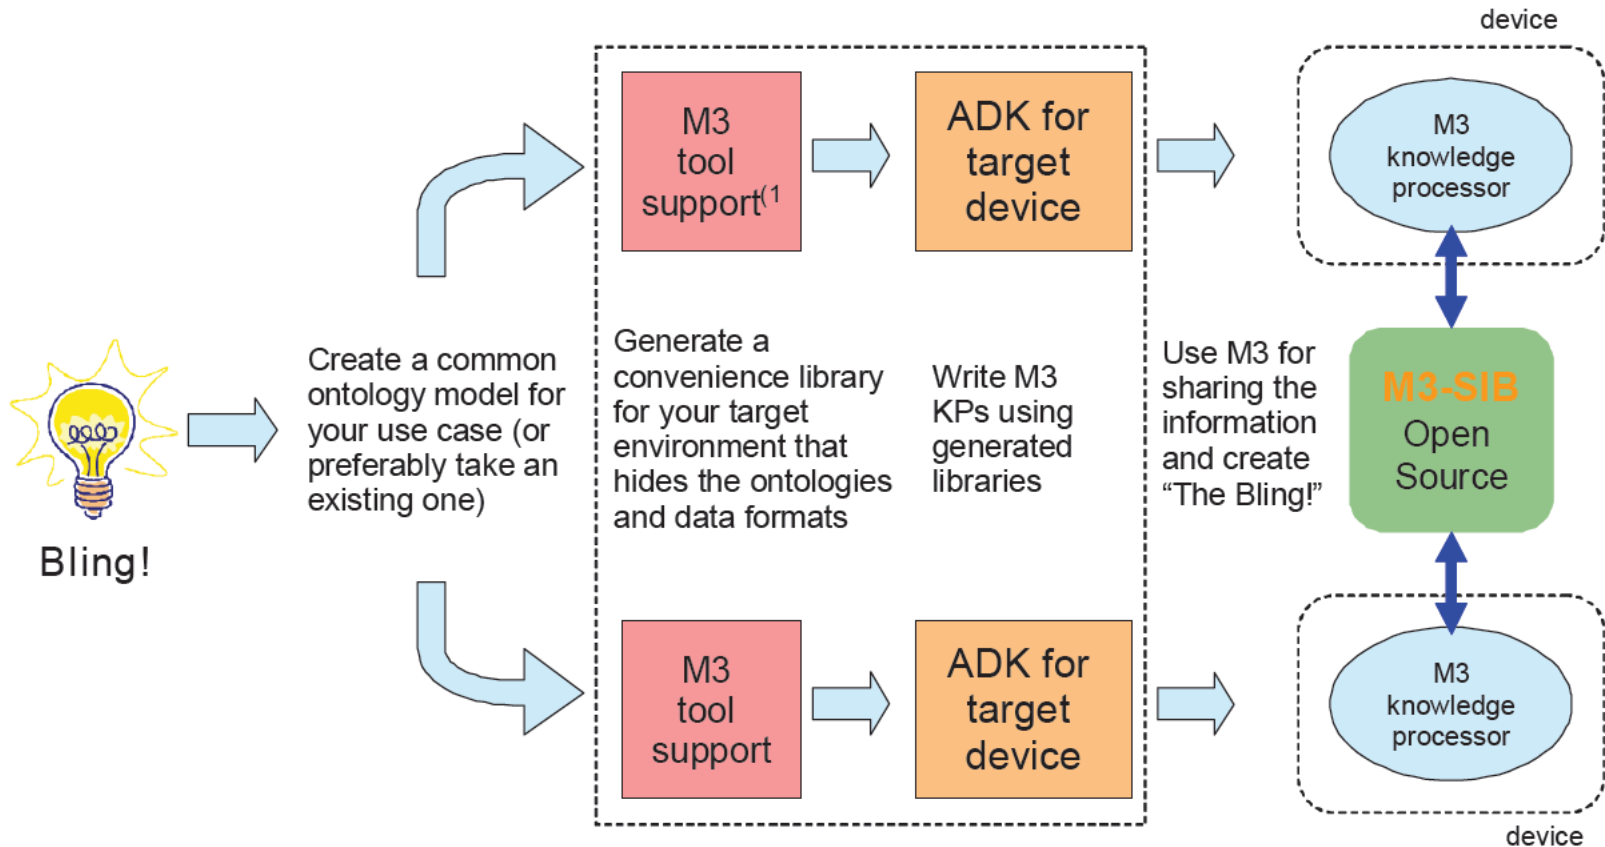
Bling!

Create a common ontology model for your use case (or preferably take an existing one)

M3 tool support$^{(1}$

ADK for target device

device

M3 knowledge processor

Generate a convenience library for your target environment that hides the ontologies and data formats

Write M3 KPs using generated libraries

Use M3 for sharing the information and create "The Bling!"

M3-SIB Open Source

M3 tool support

ADK for target device

M3 knowledge processor

device